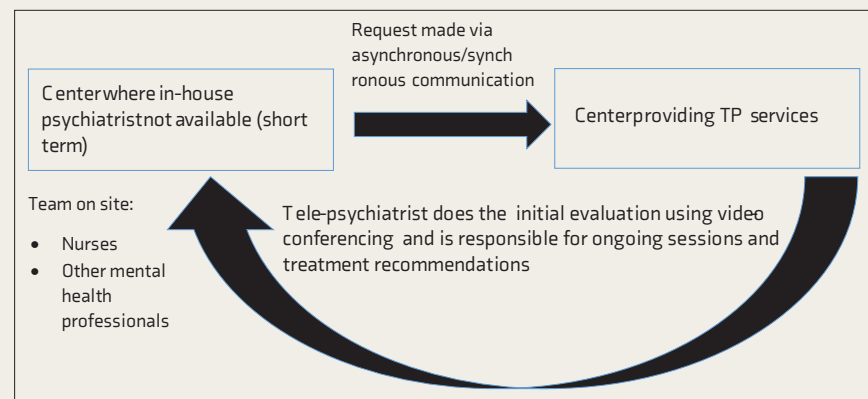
C enterwhere in-house psychiatristnot available (short term)

Request made via asynchronous/synchronous communication

Centerproviding TP services

Team on site:

- Nurses
- Other mental health professionals

T ele-psychiatrist does the initial evaluation using video conferencing and is responsible for ongoing sessions and treatment recommendations